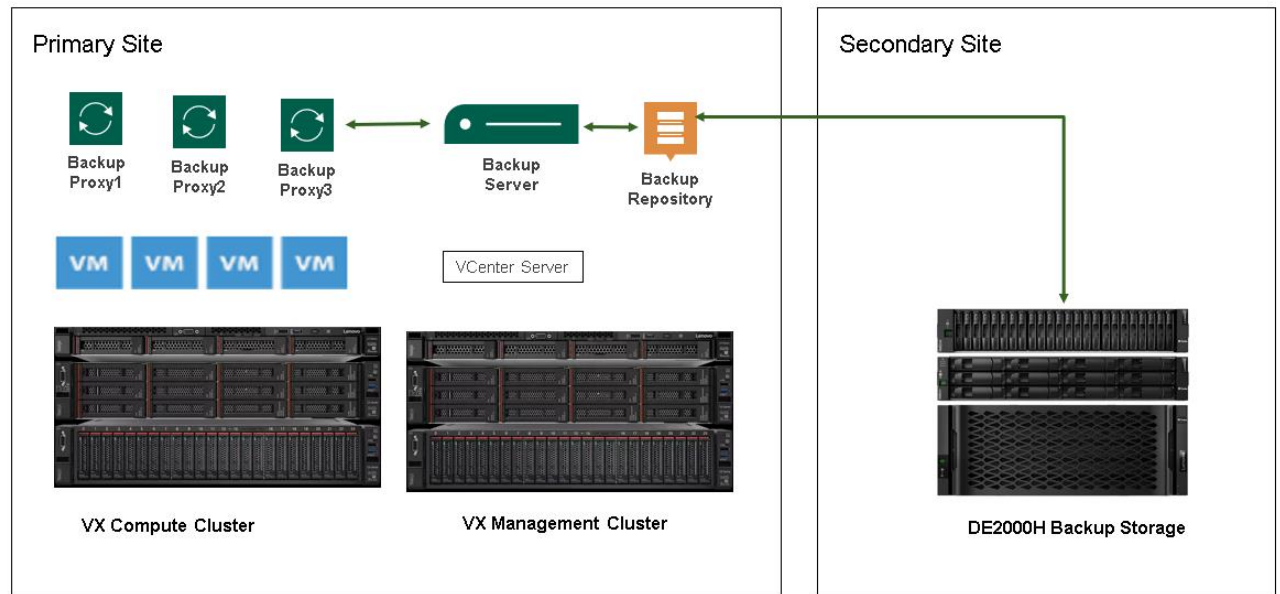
Primary Site

Backup Proxy1

Backup Proxy2

Backup Proxy3

Backup Server

Backup Repository

VM VM VM VM

VCenter Server

VX Compute Cluster

VX Management Cluster

Secondary Site

DE2000H Backup Storage